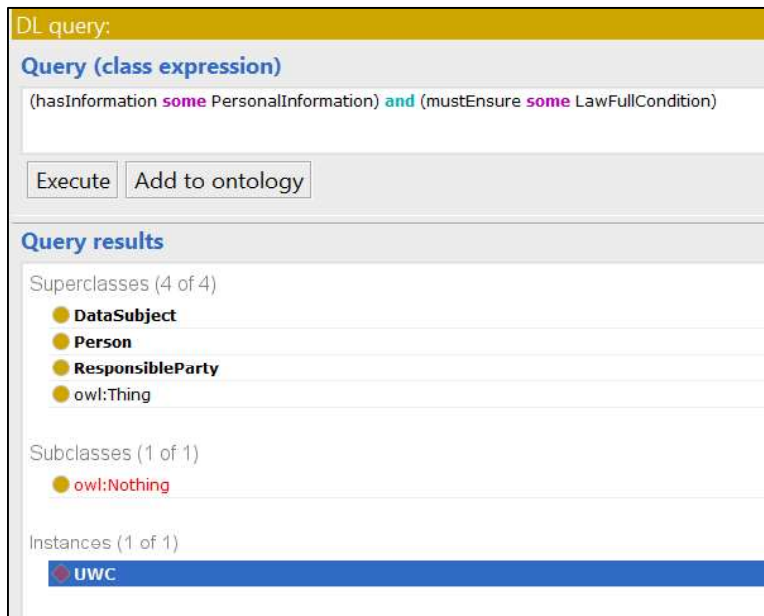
DL query:

Query (class expression)

(hasInformation some PersonalInformation) and (mustEnsure some LawFullCondition)

Execute Add to ontology

Query results

Superclasses (4 of 4)
DataSubject
Person
ResponsibleParty
owl:Thing

Subclasses (1 of 1)
owl:Nothing

Instances (1 of 1)
UWC